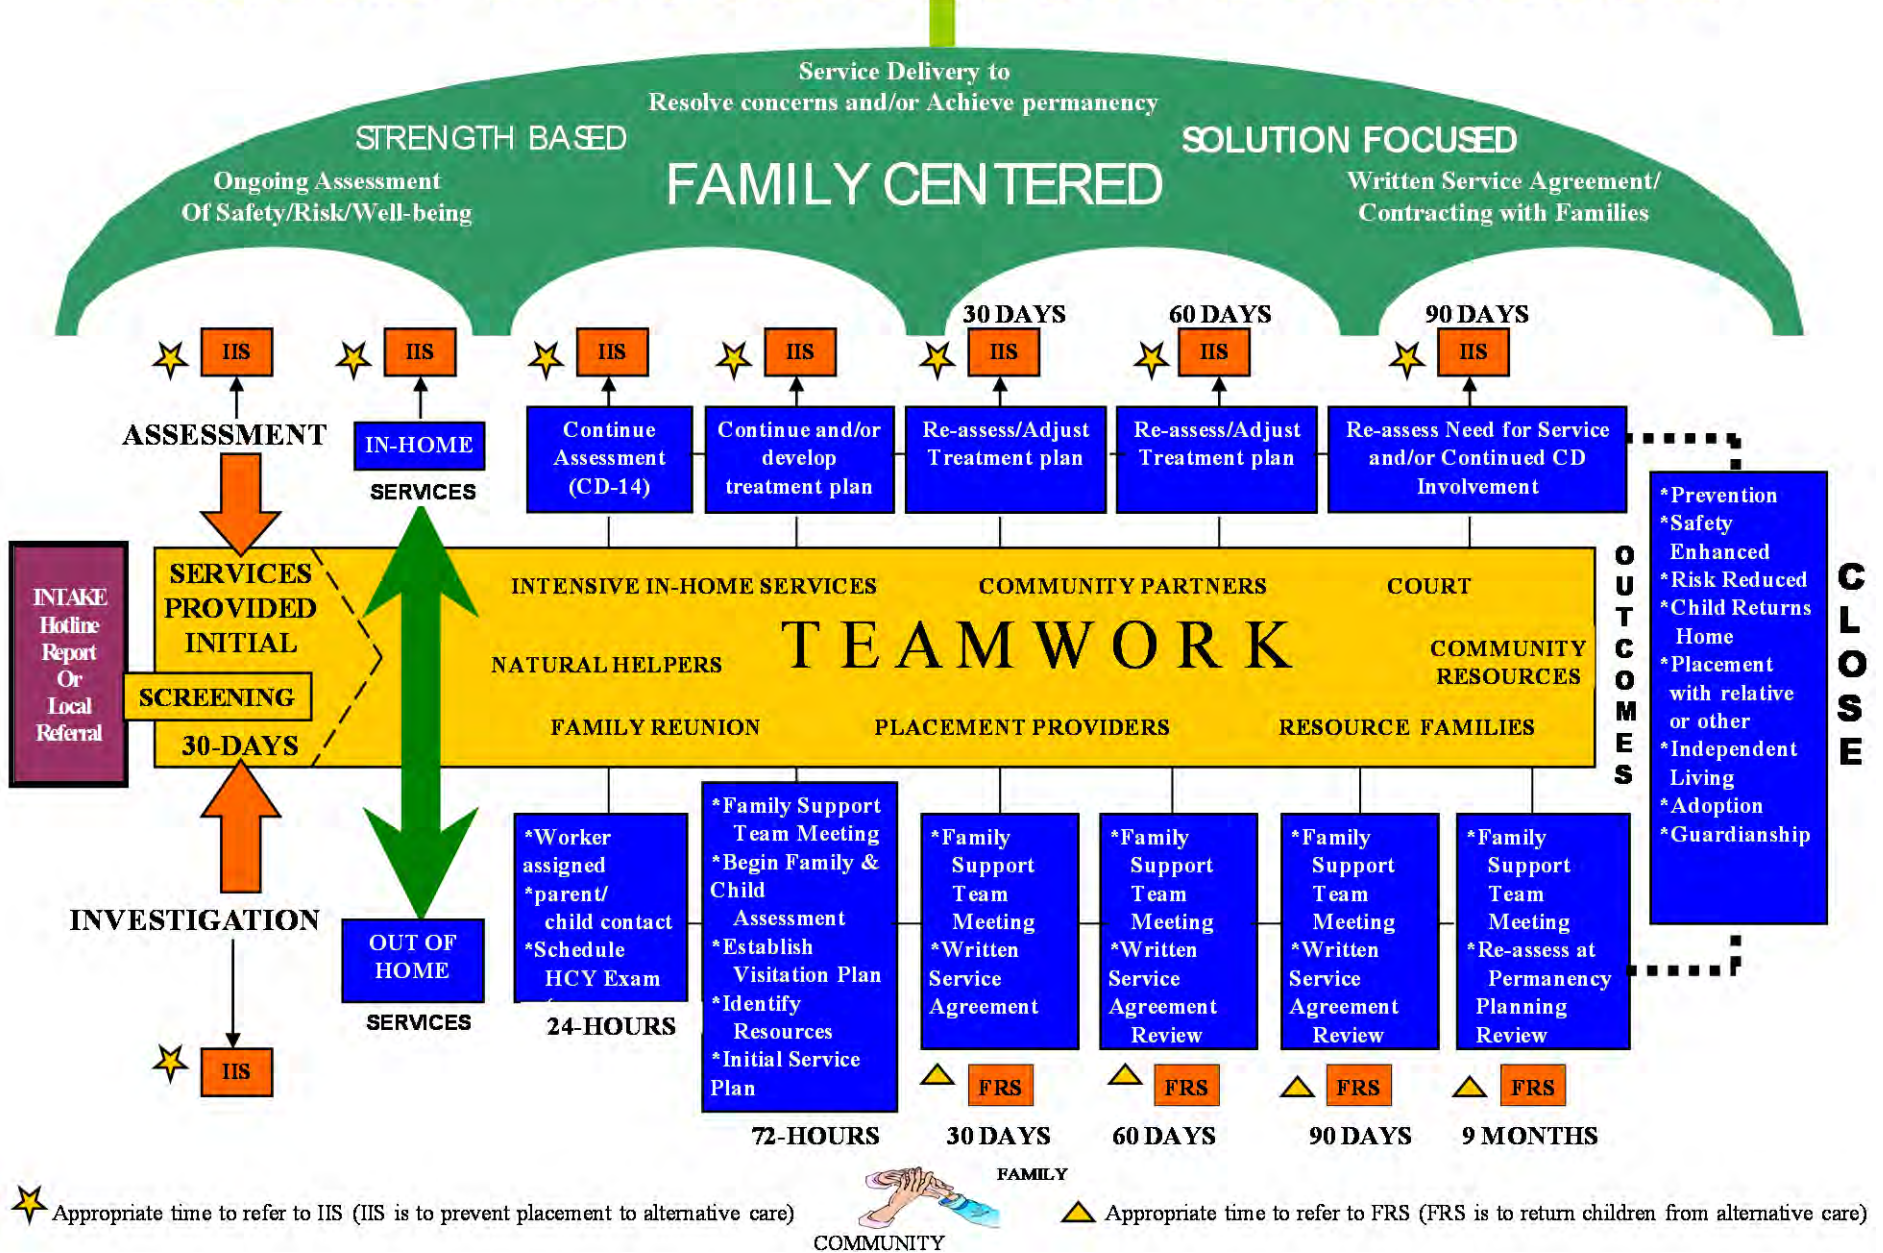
Service Delivery to
Resolve concerns and/or Achieve permanency

STRENGTH BASED

FAMILY CENTERED

SOLUTION FOCUSED

Ongoing Assessment
Of Safety/Risk/Well-being

Written Service Agreement/
Contracting with Families

30 DAYS

60 DAYS

90 DAYS

IIS IIS IIS IIS IIS IIS IIS

ASSESSMENT

IN-HOME
SERVICES

Continue Assessment (CD-14)

Continue and/or develop treatment plan

Re-assess/Adjust Treatment plan

Re-assess/Adjust Treatment plan

Re-assess Need for Service and/or Continued CD Involvement

INTAKE Hotline Report Or Local Referral

SERVICES PROVIDED INITIAL

SCREENING

30-DAYS

INTENSIVE IN-HOME SERVICES

COMMUNITY PARTNERS

COURT

NATURAL HELPERS

TEAMWORK

COMMUNITY RESOURCES

FAMILY REUNION

PLACEMENT PROVIDERS

RESOURCE FAMILIES

OUTCOMES

*Prevention
*Safety Enhanced
*Risk Reduced
*Child Returns Home
*Placement with relative or other
*Independent Living
*Adoption
*Guardianship

CLOSE

INVESTIGATION

OUT OF HOME
SERVICES

*Worker assigned
*parent/ child contact
*Schedule HCY Exam

24-HOURS

*Family Support Team Meeting
*Begin Family & Child Assessment
*Establish Visitation Plan
*Identify Resources
*Initial Service Plan

72-HOURS

*Family Support Team Meeting
*Written Service Agreement

*Family Support Team Meeting
*Written Service Agreement Review

*Family Support Team Meeting
*Written Service Agreement Review

*Family Support Team Meeting
*Re-assess at Permanency Planning Review

IIS

FRS FRS FRS FRS

30 DAYS

60 DAYS

90 DAYS

9 MONTHS

FAMILY

Appropriate time to refer to IIS (IIS is to prevent placement to alternative care)

COMMUNITY

Appropriate time to refer to FRS (FRS is to return children from alternative care)